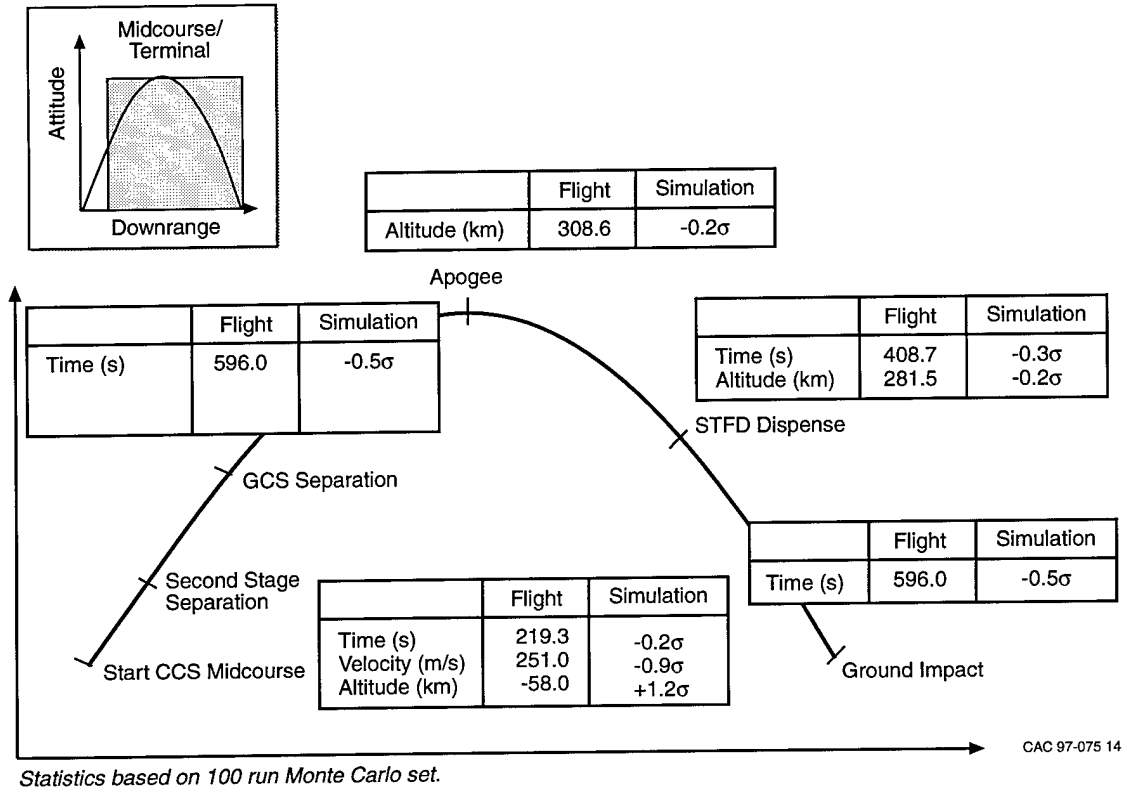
Midcourse/ Terminal

Attitude

Downrange

|  | Flight | Simulation |
|---|---|---|
| Altitude (km) | 308.6 | -0.2σ |

Apogee

|  | Flight | Simulation |
|---|---|---|
| Time (s) | 596.0 | -0.5σ |

|  | Flight | Simulation |
|---|---|---|
| Time (s) Altitude (km) | 408.7 281.5 | -0.3σ -0.2σ |

STFD Dispense

GCS Separation

|  | Flight | Simulation |
|---|---|---|
| Time (s) | 596.0 | -0.5σ |

Second Stage Separation

|  | Flight | Simulation |
|---|---|---|
| Time (s) Velocity (m/s) Altitude (km) | 219.3 251.0 -58.0 | -0.2σ -0.9σ +1.2σ |

Start CCS Midcourse

Ground Impact

CAC 97-075 14

Statistics based on 100 run Monte Carlo set.